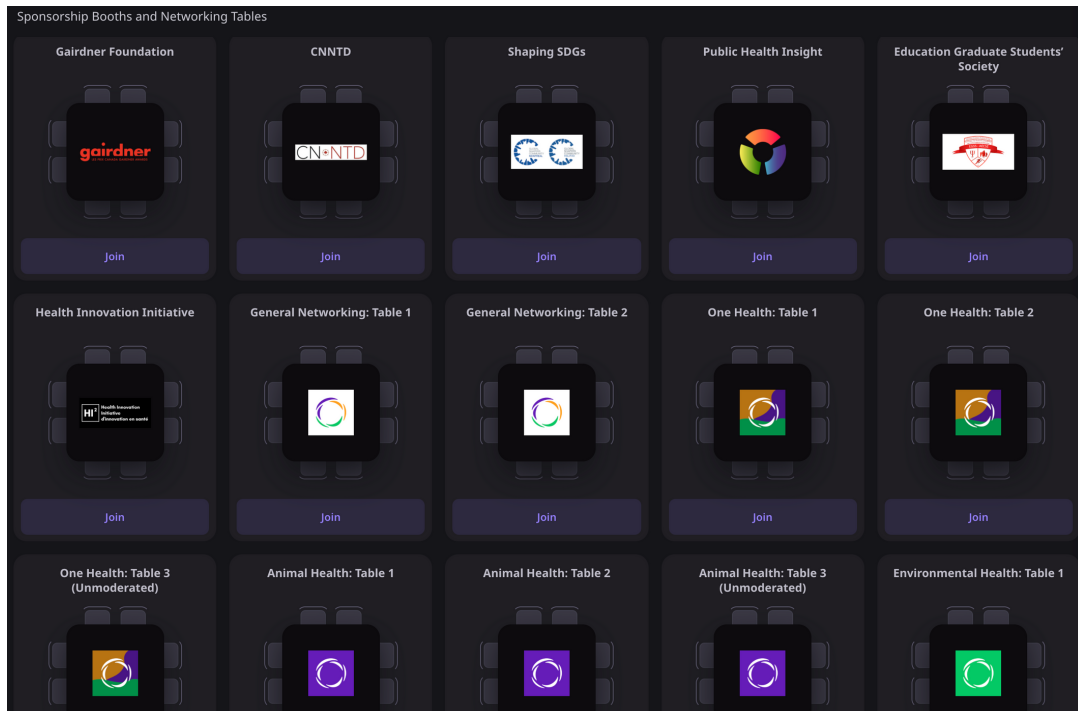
Sponsorship Booths and Networking Tables

Gairdner Foundation

gairdner

Join

CNNTD

CN NTD

Join

Shaping SDGs

Join

Public Health Insight

Join

Education Graduate Students' Society

Join

Health Innovation Initiative

HI² Health Innovation Initiative d'innovation en santé

Join

General Networking: Table 1

Join

General Networking: Table 2

Join

One Health: Table 1

Join

One Health: Table 2

Join

One Health: Table 3 (Unmoderated)

Animal Health: Table 1

Animal Health: Table 2

Animal Health: Table 3 (Unmoderated)

Environmental Health: Table 1